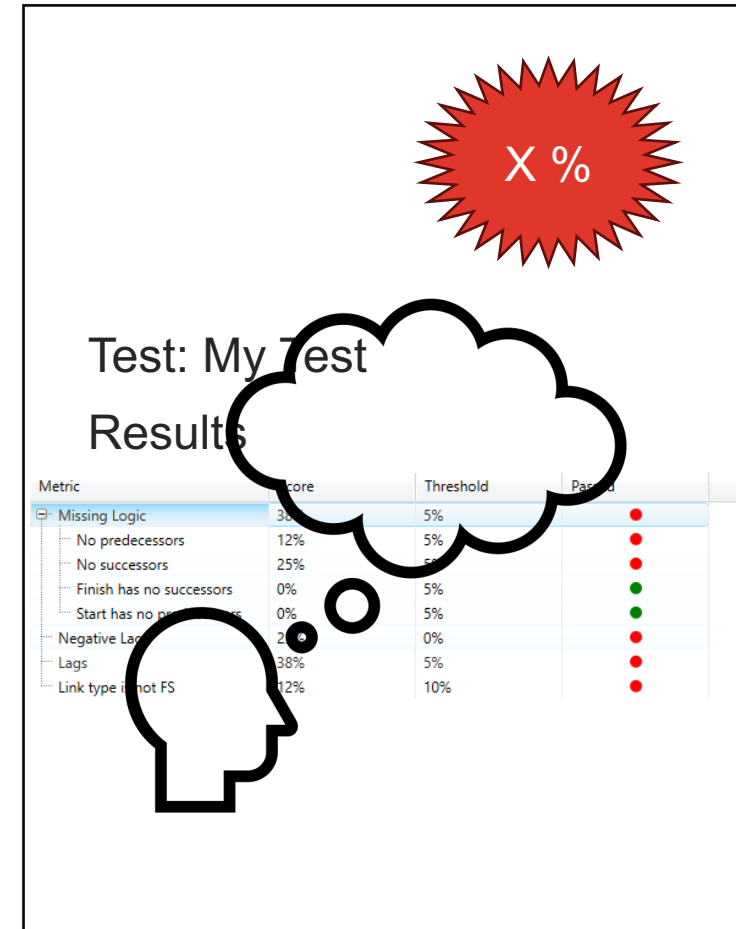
X %

Test: My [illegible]est

Result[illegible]

| Metric | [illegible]core | Threshold | Pas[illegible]d |
|---|---|---|---|
| Missing Logic | 38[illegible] | 5% | |
| No predecessors | 12% | 5% | |
| No successors | 25% | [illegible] | |
| Finish has no successors | 0% | 5% | |
| Start has no pr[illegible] | 0% | 5% | |
| Negative La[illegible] | 2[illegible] | 0% | |
| Lags | 38% | 5% | |
| Link type i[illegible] not FS | 12% | 10% | |